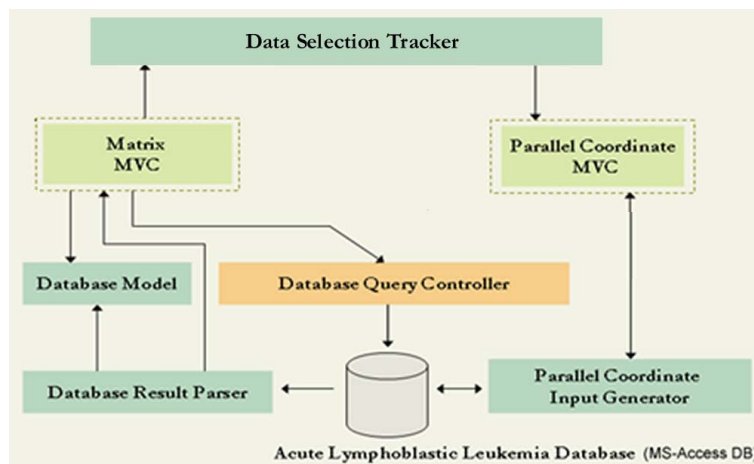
Data Selection Tracker

Matrix
MVC

Parallel Coordinate
MVC

Database Model

Database Query Controller

Database Result Parser

Parallel Coordinate
Input Generator

Acute Lymphoblastic Leukemia Database (MS-Access DB